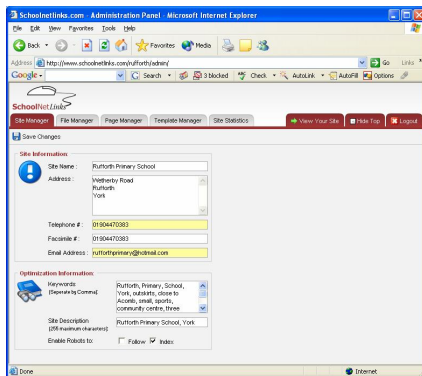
Schoolnetlinks.com - Administration Panel - Microsoft Internet Explorer

File Edit View Favorites Tools Help

Back Favorites Media

Address http://www.schoolnetlinks.com/rufforth/admin/ Go Links

Google Search 3 blocked Check AutoLink AutoFill Options

SchoolNetLinks

Site Manager File Manager Page Manager Template Manager Site Statistics View Your Site Hide Top Logout

Save Changes

Site Information

Site Name : Rufforth Primary School

Address : Wetherby Road
Rufforth
York

Telephone # : 01904470383

Facsimile # : 01904470383

Email Address : rufforthprimary@hotmail.com

Optimization Information:

Keywords: [Seperate by Comma] Rufforth, Primary, School, York, outskirts, close to Acomb, small, sports, community centre, three

Site Description [255 maximum characters] Rufforth Primary School, York

Enable Robots to: Follow Index

Done Internet